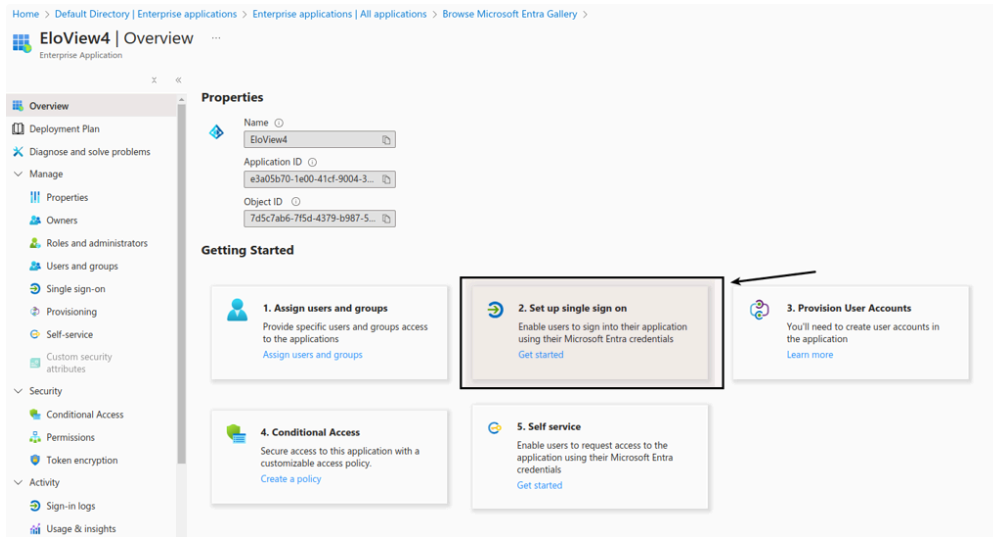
Home > Default Directory | Enterprise applications > Enterprise applications | All applications > Browse Microsoft Entra Gallery >

EloView4 | Overview ...
Enterprise Application

Overview
Deployment Plan
Diagnose and solve problems
Manage
Properties
Owners
Roles and administrators
Users and groups
Single sign-on
Provisioning
Self-service
Custom security attributes
Security
Conditional Access
Permissions
Token encryption
Activity
Sign-in logs
Usage & insights

Properties

Name
EloView4

Application ID
e3a05b70-1e00-41cf-9004-3...

Object ID
7d5c7ab6-7f5d-4379-b987-5...

Getting Started

1. Assign users and groups
Provide specific users and groups access to the applications
Assign users and groups

2. Set up single sign on
Enable users to sign into their application using their Microsoft Entra credentials
Get started

3. Provision User Accounts
You'll need to create user accounts in the application
Learn more

4. Conditional Access
Secure access to this application with a customizable access policy.
Create a policy

5. Self service
Enable users to request access to the application using their Microsoft Entra credentials
Get started